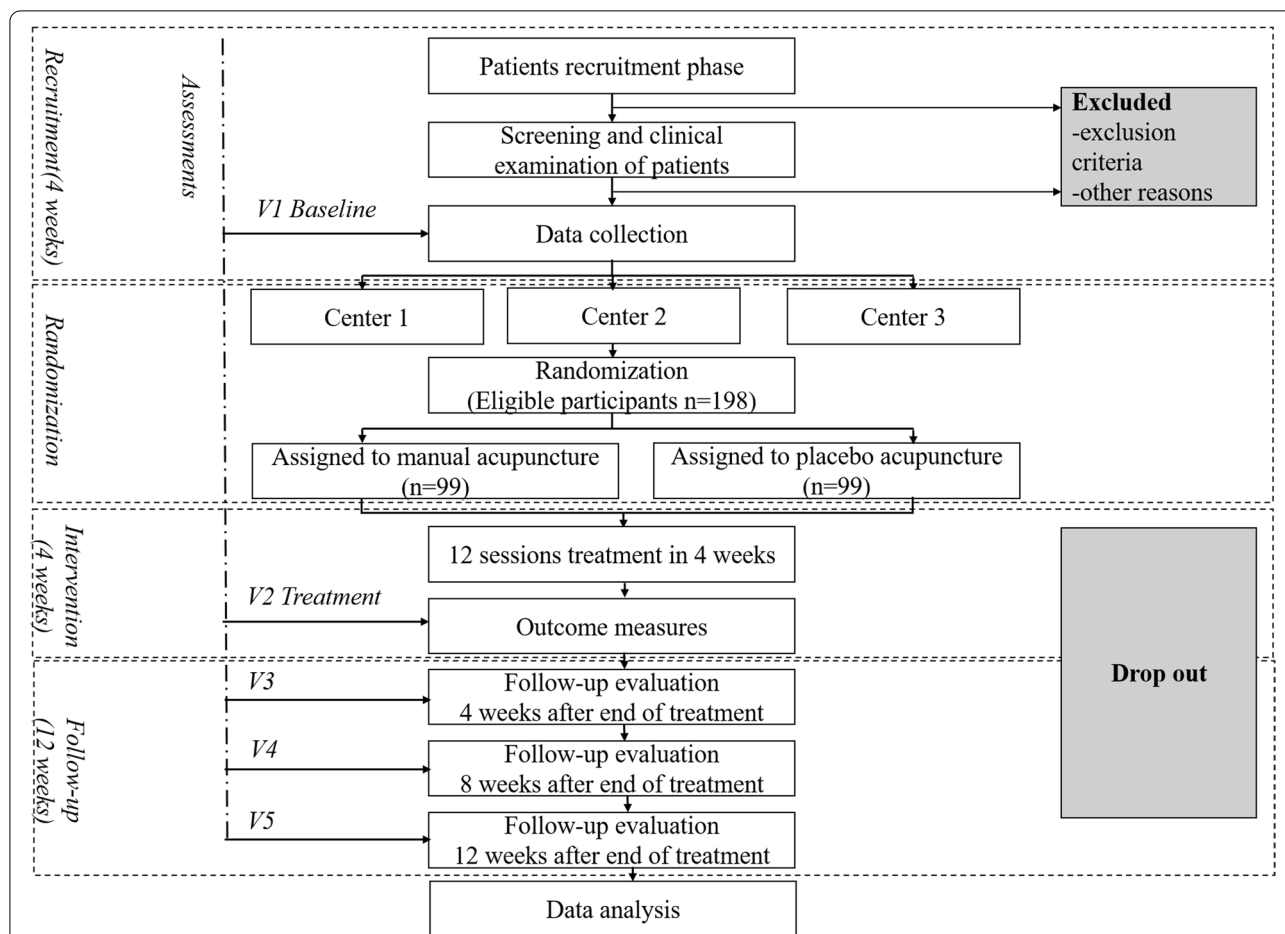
Recruitment(4 weeks)

Assessments

Patients recruitment phase

Excluded
-exclusion criteria
-other reasons

Screening and clinical examination of patients

V1 Baseline

Data collection

Randomization

Center 1

Center 2

Center 3

Randomization
(Eligible participants n=198)

Assigned to manual acupuncture (n=99)

Assigned to placebo acupuncture (n=99)

Intervention (4 weeks)

12 sessions treatment in 4 weeks

V2 Treatment

Outcome measures

Drop out

Follow-up (12 weeks)

V3

Follow-up evaluation
4 weeks after end of treatment

V4

Follow-up evaluation
8 weeks after end of treatment

V5

Follow-up evaluation
12 weeks after end of treatment

Data analysis